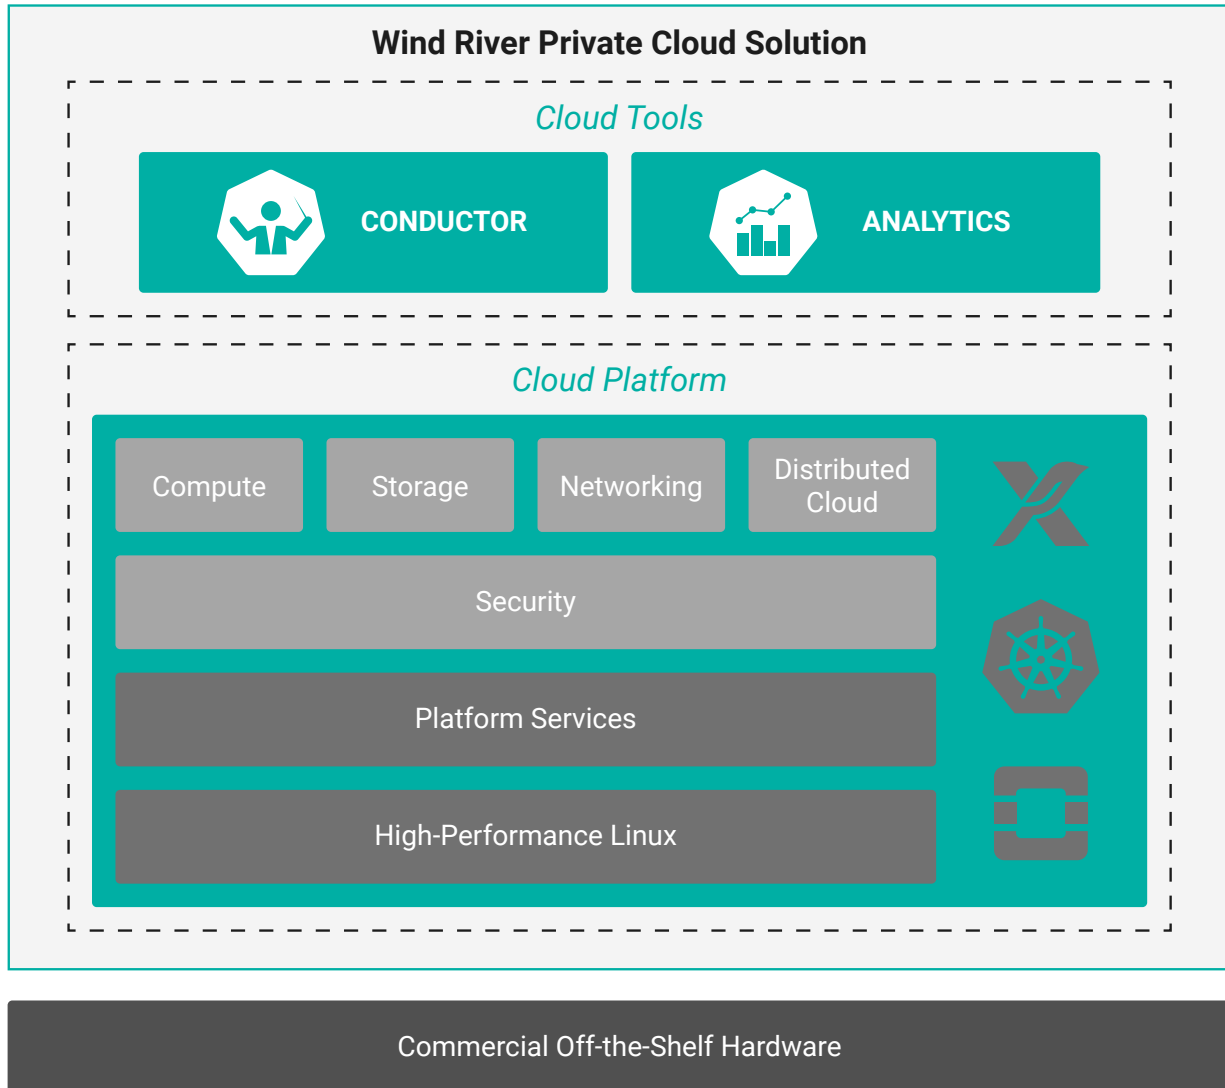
Wind River Private Cloud Solution

Cloud Tools

CONDUCTOR

ANALYTICS

Cloud Platform

Compute

Storage

Networking

Distributed Cloud

Security

Platform Services

High-Performance Linux

Commercial Off-the-Shelf Hardware